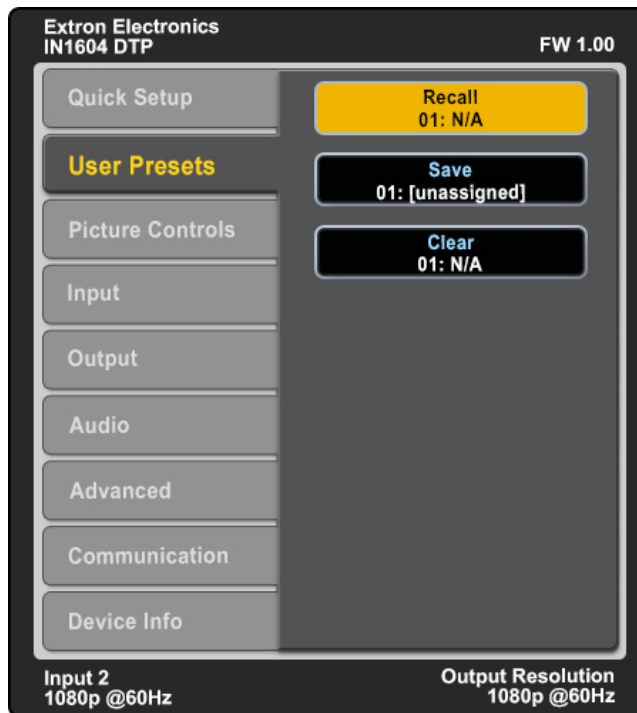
Extron Electronics
IN1604 DTP

FW 1.00

Quick Setup

User Presets

Picture Controls

Input

Output

Audio

Advanced

Communication

Device Info

Recall
01: N/A

Save
01: [unassigned]

Clear
01: N/A

Input 2
1080p @60Hz

Output Resolution
1080p @60Hz